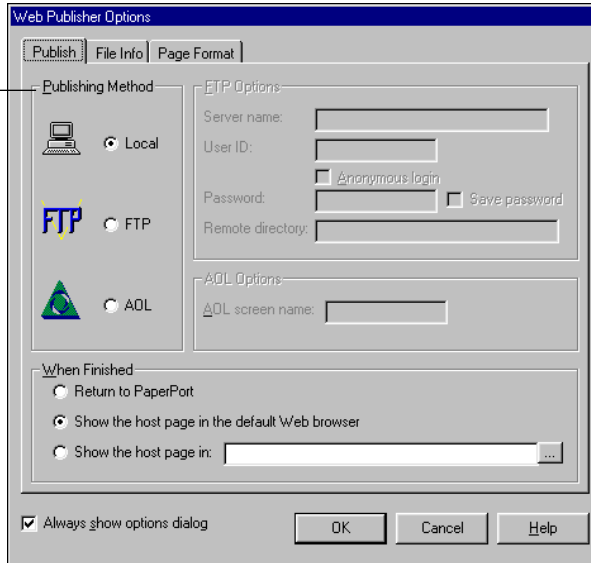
Web Publisher Options

Publish | File Info | Page Format

Publishing Method

Local

FTP

FTP

AOL

FTP Options

Server name:

User ID:

Anonymous login

Password:

Save password

Remote directory:

AOL Options

AOL screen name:

When Finished

Return to PaperPort

Show the host page in the default Web browser

Show the host page in:

...

Always show options dialog

OK

Cancel

Help